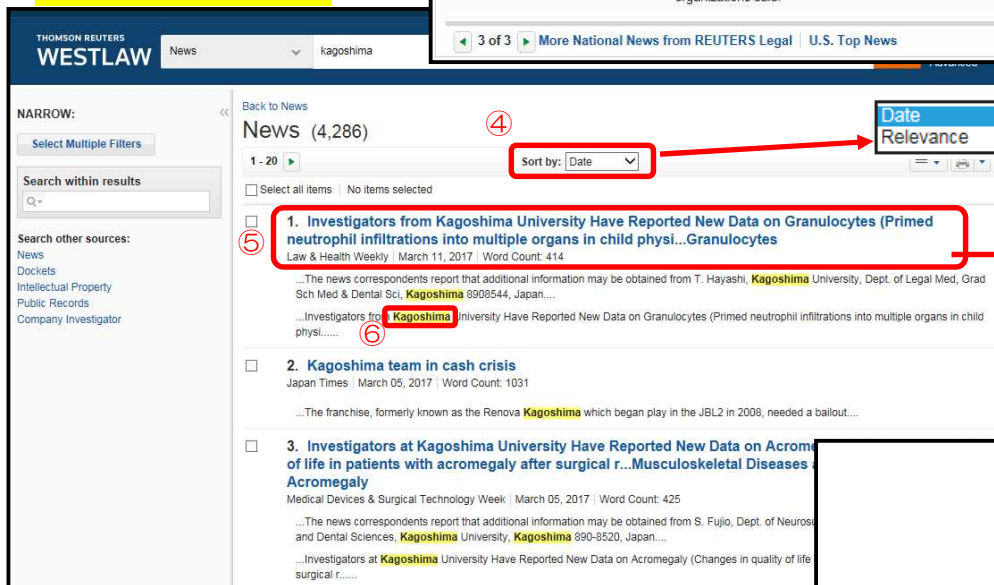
3 of 3 More National News from REUTERS Legal | U.S. Top News

THOMSON REUTERS
WESTLAW

News

kagoshima

Advanced

NARROW:

Select Multiple Filters

Search within results

Search other sources:
News
Dockets
Intellectual Property
Public Records
Company Investigator

Back to News

News (4,286)

④

Date
Relevance

1 - 20

Sort by: Date

Select all items | No items selected

1. Investigators from Kagoshima University Have Reported New Data on Granulocytes (Primed neutrophil infiltrations into multiple organs in child physi...Granulocytes

⑤

Law & Health Weekly | March 11, 2017 | Word Count: 414

...The news correspondents report that additional information may be obtained from T. Hayashi, Kagoshima University, Dept. of Legal Med, Grad Sch Med & Dental Sci, Kagoshima 8908544, Japan....

...Investigators from Kagoshima University Have Reported New Data on Granulocytes (Primed neutrophil infiltrations into multiple organs in child physi......

⑥

2. Kagoshima team in cash crisis
Japan Times | March 05, 2017 | Word Count: 1031

...The franchise, formerly known as the Renova Kagoshima which began play in the JBL2 in 2008, needed a bailout....

3. Investigators at Kagoshima University Have Reported New Data on Acrome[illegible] of life in patients with acromegaly after surgical r...Musculoskeletal Diseases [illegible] Acromegaly
Medical Devices & Surgical Technology Week | March 05, 2017 | Word Count: 425

...The news correspondents report that additional information may be obtained from S. Fujio, Dept. of Neurosu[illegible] and Dental Sciences, Kagoshima University, Kagoshima 890-8520, Japan....

...Investigators at Kagoshima University Have Reported New Data on Acromegaly (Changes in quality of life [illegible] surgical r......